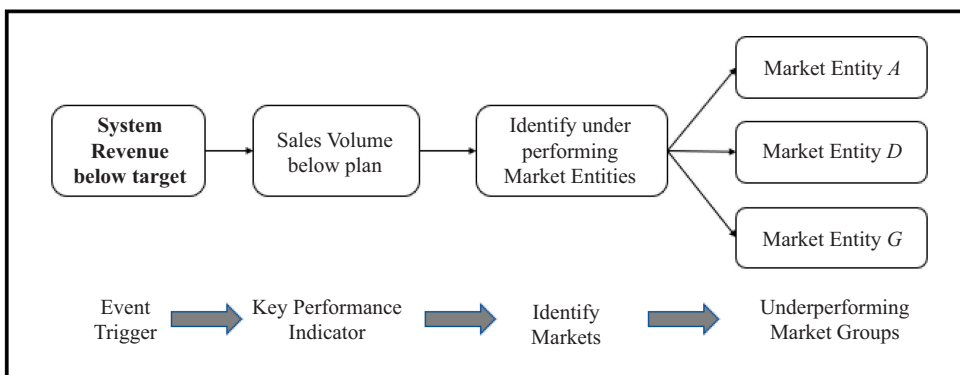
System Revenue below target

Sales Volume below plan

Identify under performing Market Entities

Market Entity $A$

Market Entity $D$

Market Entity $G$

Event Trigger

Key Performance Indicator

Identify Markets

Underperforming Market Groups